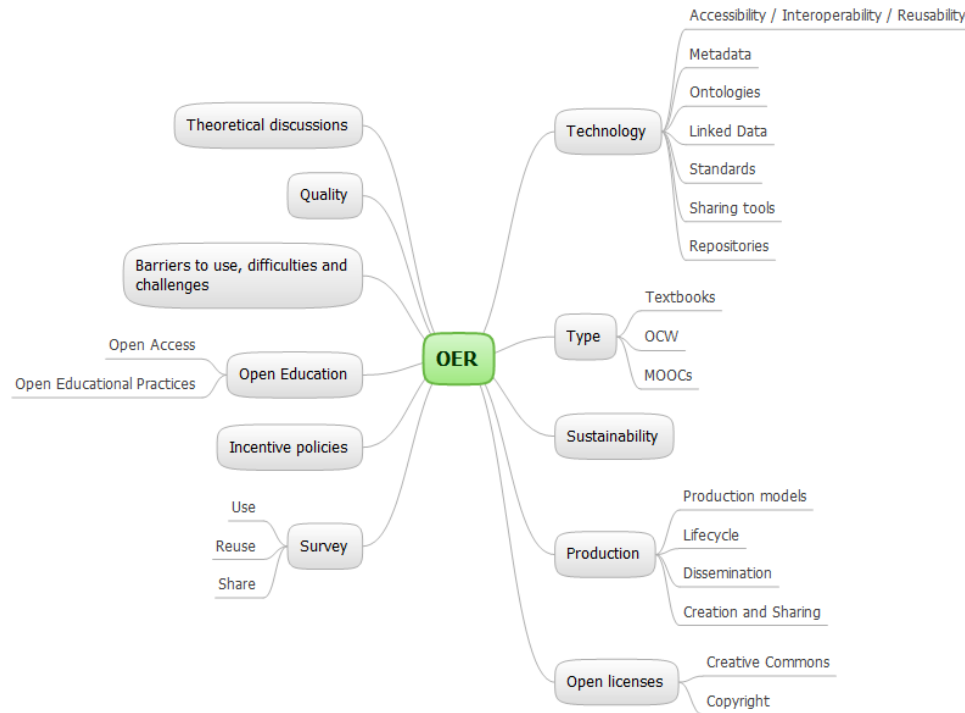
OER

Theoretical discussions

Quality

Barriers to use, difficulties and challenges

Open Education
Open Access
Open Educational Practices

Incentive policies

Survey
Use
Reuse
Share

Technology
Accessibility / Interoperability / Reusability
Metadata
Ontologies
Linked Data
Standards
Sharing tools
Repositories

Type
Textbooks
OCW
MOOCs

Sustainability

Production
Production models
Lifecycle
Dissemination
Creation and Sharing

Open licenses
Creative Commons
Copyright